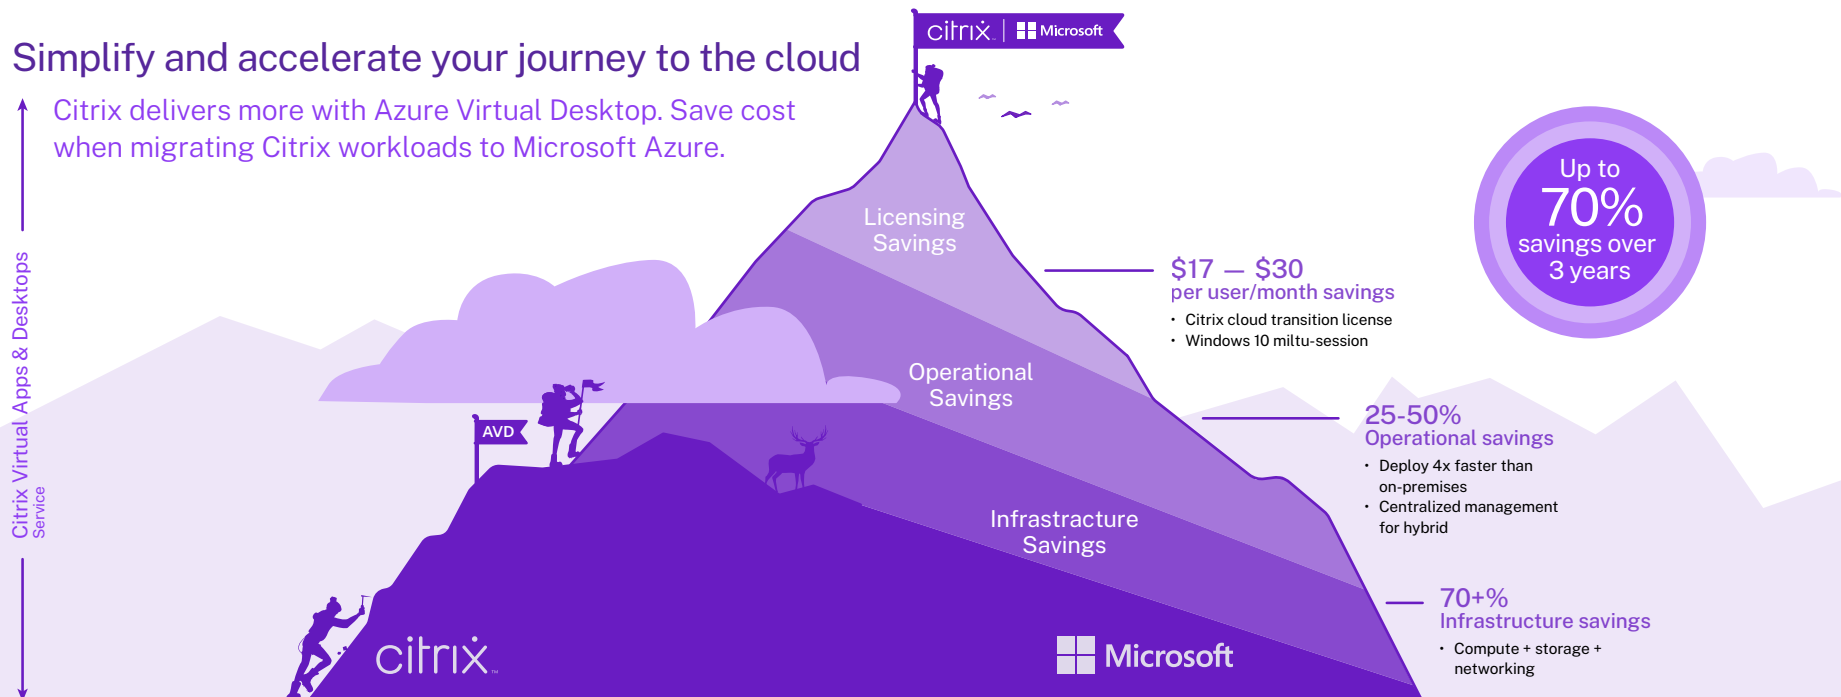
Simplify and accelerate your journey to the cloud

Citrix delivers more with Azure Virtual Desktop. Save cost when migrating Citrix workloads to Microsoft Azure.

citrix | Microsoft

Citrix Virtual Apps & Desktops Service

Licensing Savings

Operational Savings

Infrastructure Savings

AVD

citrix

Microsoft

$17 — $30
per user/month savings
• Citrix cloud transition license
• Windows 10 miltu-session

Up to 70% savings over 3 years

25-50%
Operational savings
• Deploy 4x faster than on-premises
• Centralized management for hybrid

70+%
Infrastructure savings
• Compute + storage + networking